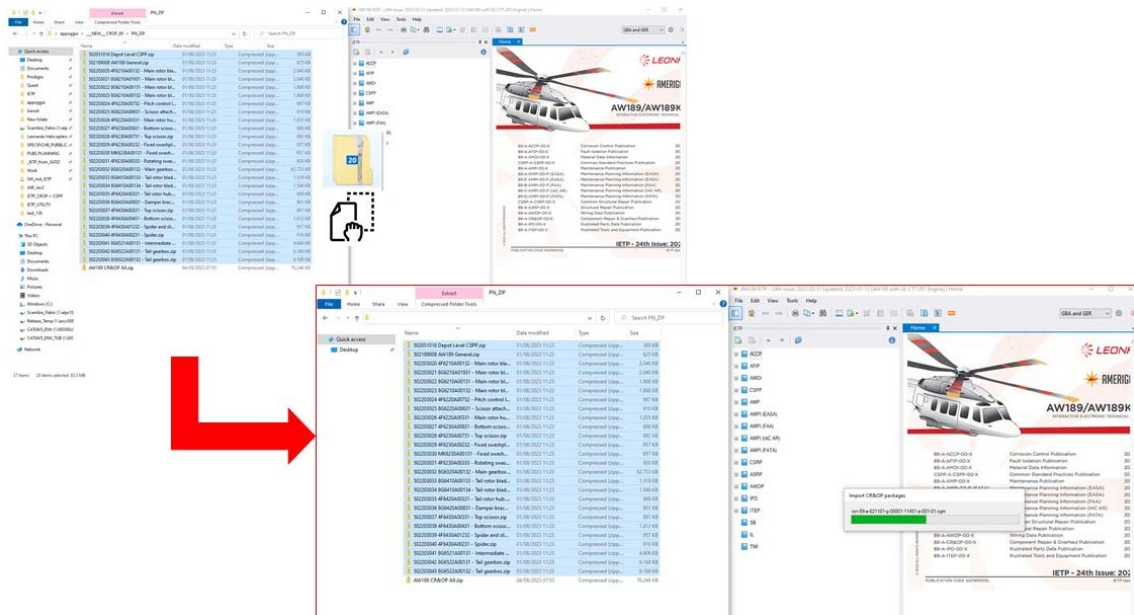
Extract PN_ZIP
File Home Share View Compressed Folder Tools
Search PN_ZIP
Quick access
Desktop
Name Date modified Type Size
502051016 Depot Level CSPP.zip 01/08/2023 11:23 Compressed (zipp... 385 KB
502189008 AW189 General.zip 01/08/2023 11:23 Compressed (zipp... 325 KB
502203020 4F6210A00132 - Main rotor bl... 01/08/2023 11:23 Compressed (zipp... 2,340 KB
502203021 8G6210A01831 - Main rotor bl... 01/08/2023 11:23 Compressed (zipp... 2,040 KB
502203022 8G6210A00131 - Main rotor bl... 01/08/2023 11:23 Compressed (zipp... 1,068 KB
502203023 8G6210A01131 - Main rotor bl... 01/08/2023 11:23 Compressed (zipp... 1,068 KB
502203024 4F6220A00732 - Pitch control l... 01/08/2023 11:23 Compressed (zipp... 387 KB
502203026 8G6220A00831 - Scissor attach... 01/08/2023 11:23 Compressed (zipp... 410 KB
502203025 4F6230A00131 - Main rotor hu... 01/08/2023 11:23 Compressed (zipp... 1,025 KB
502203027 4F6230A00831 - Bottom sciss... 01/08/2023 11:23 Compressed (zipp... 688 KB
502203028 4F6230A00731 - Top scissor.zip 01/08/2023 11:23 Compressed (zipp... 392 KB
502203029 4F6230A00232 - Fixed swashpl... 01/08/2023 11:23 Compressed (zipp... 957 KB
502203030 MK6230A00131 - Fixed swash... 01/08/2023 11:23 Compressed (zipp... 957 KB
502203031 4F6230A00333 - Rotating swa... 01/08/2023 11:23 Compressed (zipp... 820 KB
502203032 8G6320A00132 - Main gearbox... 01/08/2023 11:23 Compressed (zipp... 42,733 KB
502203033 8G6410A00135 - Tail rotor blad... 01/08/2023 11:23 Compressed (zipp... 1,519 KB
502203034 8G6410A00134 - Tail rotor blad... 01/08/2023 11:23 Compressed (zipp... 1,546 KB
502203035 4F6420A00331 - Tail rotor hub... 01/08/2023 11:23 Compressed (zipp... 891 KB
502203036 8G6420A00831 - Damper bracke... 01/08/2023 11:23 Compressed (zipp... 391 KB
502203037 4F6430A00431 - Top scissor.zip 01/08/2023 11:23 Compressed (zipp... 391 KB
502203038 4F6430A00431 - Bottom scisso... 01/08/2023 11:23 Compressed (zipp... 1,012 KB
502203039 4F6430A01232 - Spider and sli... 01/08/2023 11:23 Compressed (zipp... 957 KB
502203040 4F6430A00131 - Spider.zip 01/08/2023 11:23 Compressed (zipp... 916 KB
502203041 8G6521A00131 - Intermediate ... 01/08/2023 11:23 Compressed (zipp... 4,608 KB
502203042 8G6522A00131 - Tail gearbox.zip 01/08/2023 11:23 Compressed (zipp... 6,168 KB
502203043 8G6522A00132 - Tail gearbox.zip 01/08/2023 11:23 Compressed (zipp... 6,168 KB
AW189 CR&OP All.zip 04/08/2023 07:50 Compressed (zipp... 76,246 KB
27 items 26 items selected 33,5 MB
20
File Edit View Tools Help
GBA and GER
IETP
Home
ACCP
AFIP
AMDI
CSPP
AMP
AMPI (EASA)
AMPI (FAA)
AMPI (IAC AR)
AMPI (FATA)
CSRP
ASRP
AWDP
IPD
ITEP
SB
SL
TMI
LEONARDO
AMERIGO
AW189/AW189K
INTERACTIVE ELECTRONIC TECHNICAL
Import CR&OP packages
IETP - 24th Issue: 202
PUBLICATION CODE